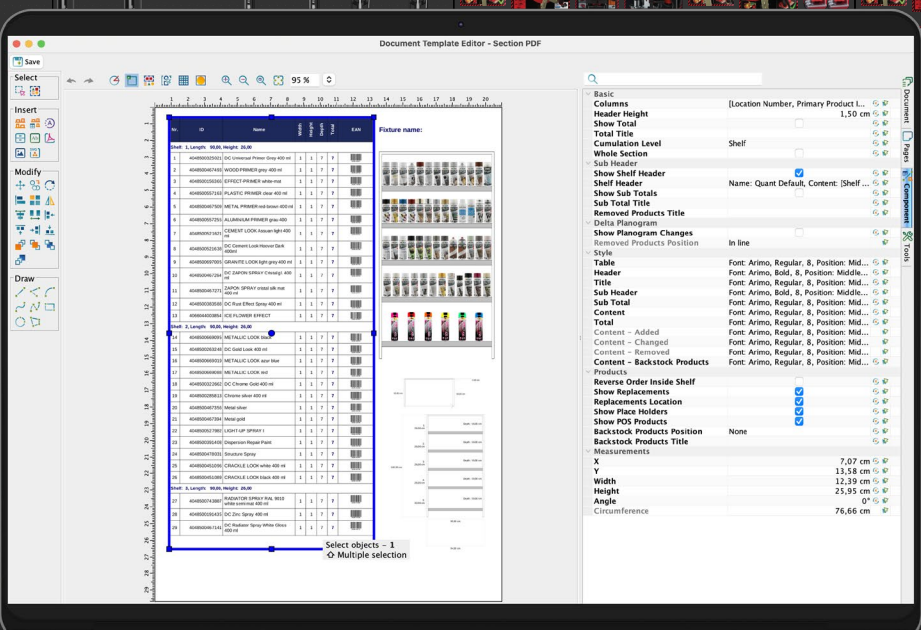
Document Template Editor - Section PDF

Save

Select

Insert

Modify

Draw

95 %

Fixture name:

| Nr. | ID | Name | Width | Height | Depth | Total | EAN |
|---|---|---|---|---|---|---|---|
| Shelf: 1, Length: 90,00, Height: 20,00 | | | | | | | |
| 1 | 4048500325001 | DC Universal Primer Grey 400 ml | 1 | 1 | 7 | 7 | |
| 2 | 4048500467433 | WOOD PRIMER grey 400 ml | 1 | 1 | 7 | 7 | |
| 3 | 4048500156340 | EFFECT-PRIMER white-mat | 1 | 1 | 7 | 7 | |
| 4 | 4048500557163 | PLASTIC PRIMER clear 400 ml | 1 | 1 | 7 | 7 | |
| 5 | 4048500467500 | METAL PRIMER red-brown 400 ml | 1 | 1 | 7 | 7 | |
| 6 | 4048500557253 | ALUMINIUM PRIMER grau 400 | 1 | 1 | 7 | 7 | |
| 7 | 4048500521671 | CEMENT LOOK Assuan light 400 ml | 1 | 1 | 7 | 7 | |
| 8 | 4048500521638 | DC Cement Look Hoover Dark 400ml | 1 | 1 | 7 | 7 | |
| 9 | 4048500497005 | GRANITE LOOK light grey 400 ml | 1 | 1 | 7 | 7 | |
| 10 | 4048500467284 | DC ZAPON SPRAY Chrong 400 ml | 1 | 1 | 7 | 7 | |
| 11 | 4048500467271 | ZAPON SPRAY cristal silk mat 400 ml | 1 | 1 | 7 | 7 | |
| 12 | 4048500383558 | DC Rust Effect Spray 400 ml | 1 | 1 | 7 | 7 | |
| 13 | 4068604000894 | ICE FLOWER EFFECT | 1 | 1 | 7 | 7 | |
| Shelf: 2, Length: 90,00, Height: 20,00 | | | | | | | |
| 14 | 4048500469091 | METALLIC LOOK black | 1 | 1 | 7 | 7 | |
| 15 | 4048500393249 | DC Gold Look 400 ml | 1 | 1 | 7 | 7 | |
| 16 | 4048500469053 | METALLIC LOOK azur blue | 1 | 1 | 7 | 7 | |
| 17 | 4048500469046 | METALLIC LOOK red | 1 | 1 | 7 | 7 | |
| 18 | 4048500322862 | DC Chrome Gold 400 ml | 1 | 1 | 7 | 7 | |
| 19 | 4048500285813 | Chrome silver 400 ml | 1 | 1 | 7 | 7 | |
| 20 | 4048500467359 | Metal silver | 1 | 1 | 7 | 7 | |
| 21 | 4048500467304 | Metal gold | 1 | 1 | 7 | 7 | |
| 22 | 4048500537900 | LIGHT-UP SPRAY I | 1 | 1 | 7 | 7 | |
| 23 | 4048500382439 | Dispersion Repair Paint | 1 | 1 | 7 | 7 | |
| 24 | 4048500478031 | Structure Spray | 1 | 1 | 7 | 7 | |
| 25 | 4048500452090 | CRACKLE LOOK white 400 ml | 1 | 1 | 7 | 7 | |
| 26 | 4048500451086 | CRACKLE LOOK black 400 ml | 1 | 1 | 7 | 7 | |
| Shelf: 3, Length: 90,00, Height: 20,00 | | | | | | | |
| 27 | 4048500743887 | RADIATOR SPRAY RAL 9010 white semi-mat 400 ml | 1 | 1 | 7 | 7 | |
| 28 | 4048500160433 | DC Zinc Spray 400 ml | 1 | 1 | 7 | 7 | |
| 29 | 4048500467141 | DC Radiator Spray White Gloss 400 ml | 1 | 1 | 7 | 7 | |

Select objects - 1
Multiple selection

| | |
|---|---|
| Basic | |
| Columns | [Location Number, Primary Product I... |
| Header Height | 1,50 cm |
| Show Total | |
| Total Title | |
| Cumulation Level | Shelf |
| Whole Section | |
| Sub Header | |
| Show Shelf Header | |
| Shelf Header | Name: Quant Default, Content: [Shelf ... |
| Show Sub Totals | |
| Sub Total Title | |
| Removed Products Title | |
| Delta Planogram | |
| Show Planogram Changes | |
| Removed Products Position | In line |
| Style | |
| Table | Font: Arimo, Regular, 8, Position: Mid... |
| Header | Font: Arimo, Bold, 8, Position: Middle... |
| Title | Font: Arimo, Regular, 8, Position: Mid... |
| Sub Header | Font: Arimo, Bold, 8, Position: Middle... |
| Sub Total | Font: Arimo, Regular, 8, Position: Mid... |
| Content | Font: Arimo, Regular, 8, Position: Mid... |
| Total | Font: Arimo, Regular, 8, Position: Mid... |
| Content - Added | Font: Arimo, Regular, 8, Position: Mid... |
| Content - Changed | Font: Arimo, Regular, 8, Position: Mid... |
| Content - Removed | Font: Arimo, Regular, 8, Position: Mid... |
| Content - Backstock Products | Font: Arimo, Regular, 8, Position: Mid... |
| Products | |
| Reverse Order Inside Shelf | |
| Show Replacements | |
| Replacements Location | |
| Show Place Holders | |
| Show POS Products | |
| Backstock Products Position | None |
| Backstock Products Title | |
| Measurements | |
| X | 7,07 cm |
| Y | 13,58 cm |
| Width | 12,39 cm |
| Height | 25,95 cm |
| Angle | 0° |
| Circumference | 76,66 cm |

Document
Pages
Component
Tools